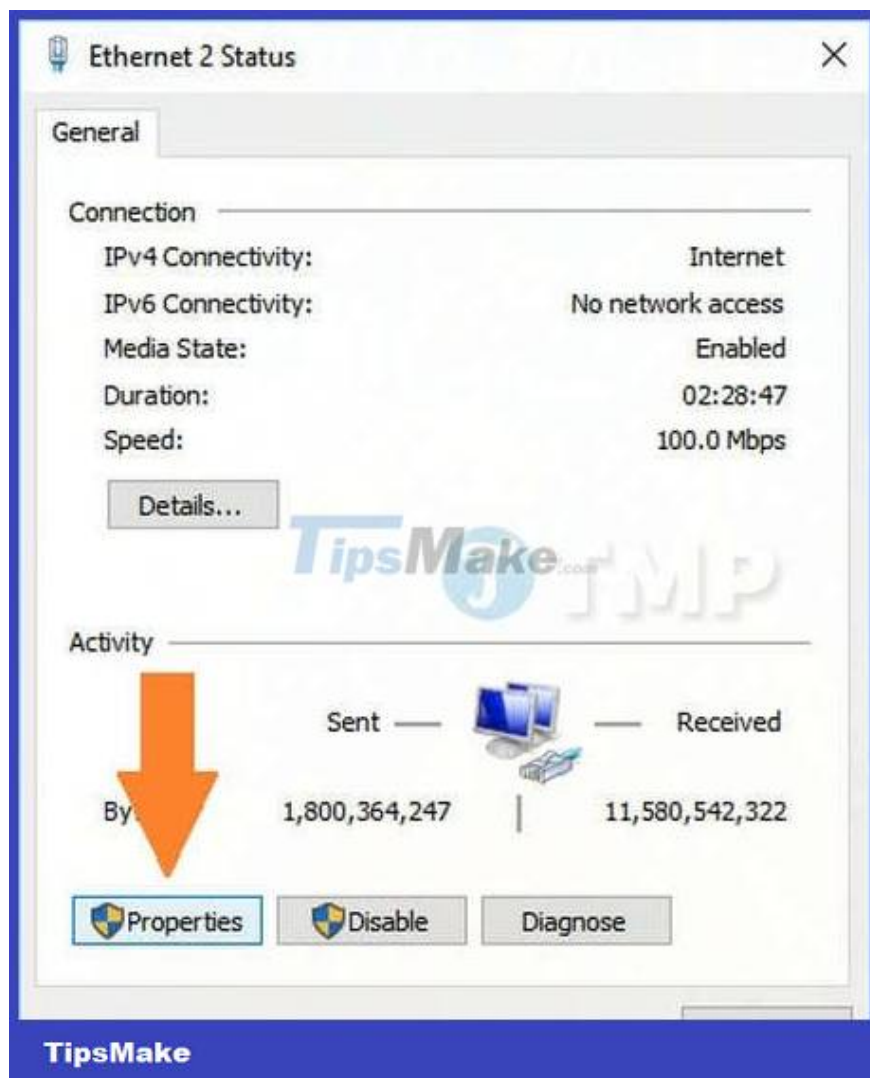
Ethernet 2 Status

×

General

Connection

| | |
|---|---|
| IPv4 Connectivity: | Internet |
| IPv6 Connectivity: | No network access |
| Media State: | Enabled |
| Duration: | 02:28:47 |
| Speed: | 100.0 Mbps |

Details...

TipsMake.com TMP

Activity

Sent — — Received

By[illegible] 1,800,364,247 | 11,580,542,322

Properties Disable Diagnose

TipsMake